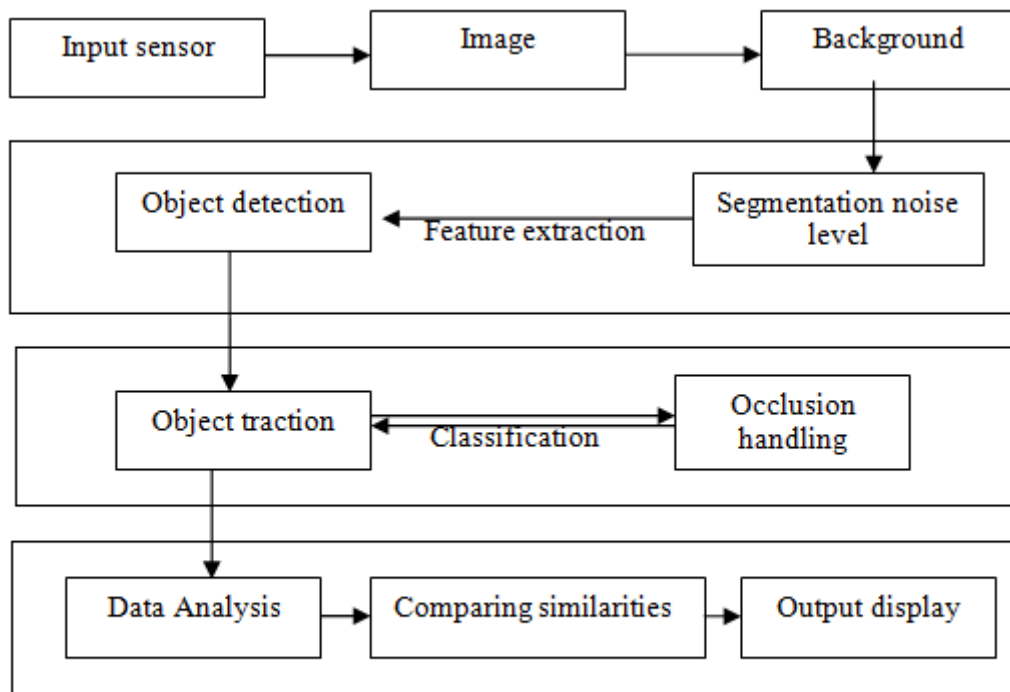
Input sensor

Image

Background

Object detection

Feature extraction

Segmentation noise level

Object traction

Classification

Occlusion handling

Data Analysis

Comparing similarities

Output display